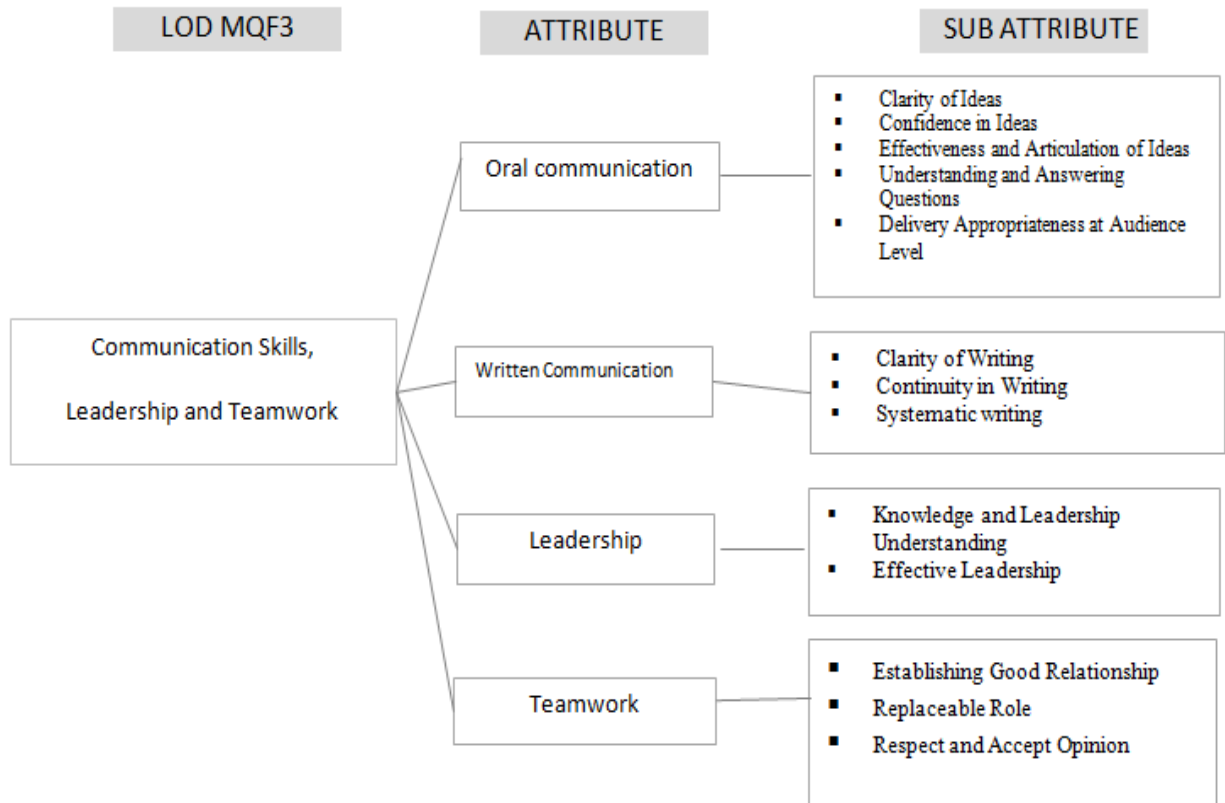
LOD MQF3

ATTRIBUTE

SUB ATTRIBUTE

Communication Skills,

Leadership and Teamwork

Oral communication

- Clarity of Ideas
- Confidence in Ideas
- Effectiveness and Articulation of Ideas
- Understanding and Answering Questions
- Delivery Appropriateness at Audience Level

Written Communication

- Clarity of Writing
- Continuity in Writing
- Systematic writing

Leadership

- Knowledge and Leadership Understanding
- Effective Leadership

Teamwork

- Establishing Good Relationship
- Replaceable Role
- Respect and Accept Opinion